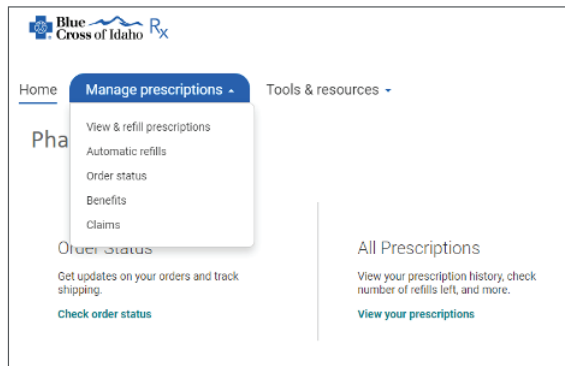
Blue Cross of Idaho Rx

Home
Manage prescriptions
Tools & resources

View & refill prescriptions
Automatic refills
Order status
Benefits
Claims

Pha

Order Status
Get updates on your orders and track shipping.
Check order status

All Prescriptions
View your prescription history, check number of refills left, and more.
View your prescriptions